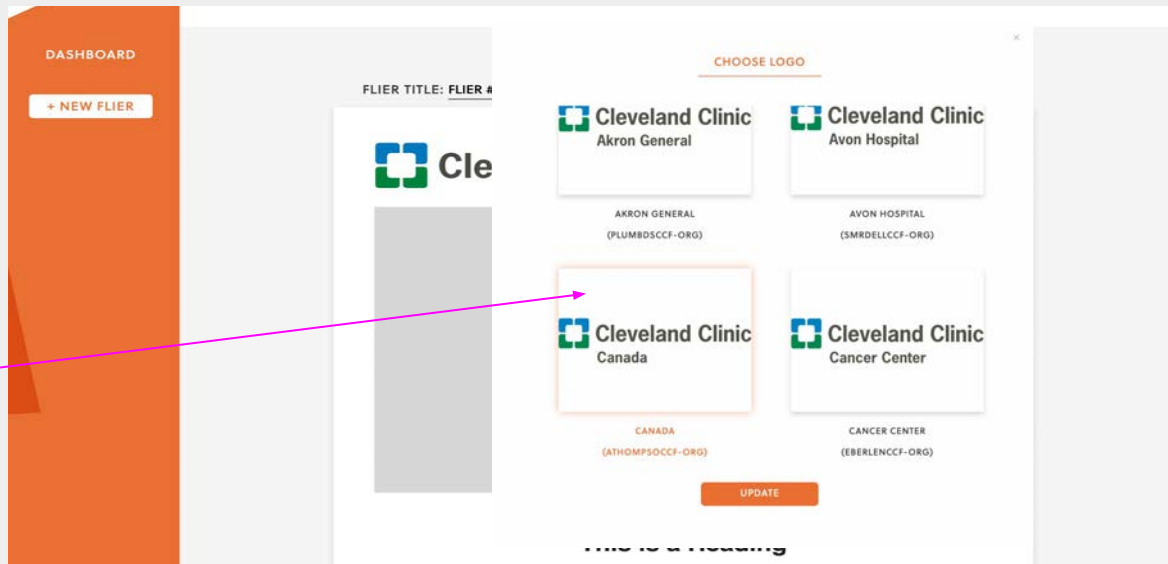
DASHBOARD

+ NEW FLIER

FLIER TITLE: FLIER #

Cle

×

CHOOSE LOGO

Cleveland Clinic
Akron General

AKRON GENERAL
(PLUMBDSCCF-ORG)

Cleveland Clinic
Avon Hospital

AVON HOSPITAL
(SMRDELLCCF-ORG)

Cleveland Clinic
Canada

CANADA
(ATHOMPSOCCF-ORG)

Cleveland Clinic
Cancer Center

CANCER CENTER
(EBERLENCCF-ORG)

UPDATE

This is a Heading